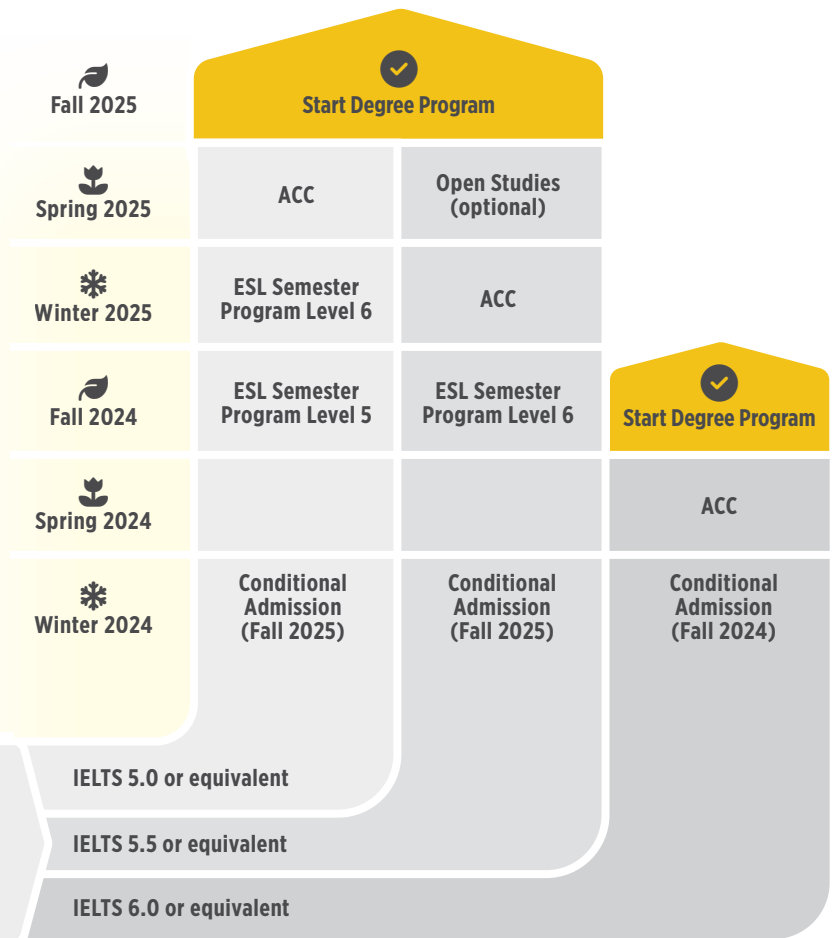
Fall 2025

Start Degree Program

Spring 2025

ACC

Open Studies (optional)

Winter 2025

ESL Semester Program Level 6

ACC

Fall 2024

ESL Semester Program Level 5

ESL Semester Program Level 6

Start Degree Program

Spring 2024

ACC

Winter 2024

Conditional Admission (Fall 2025)

Conditional Admission (Fall 2025)

Conditional Admission (Fall 2024)

IELTS 5.0 or equivalent

IELTS 5.5 or equivalent

IELTS 6.0 or equivalent